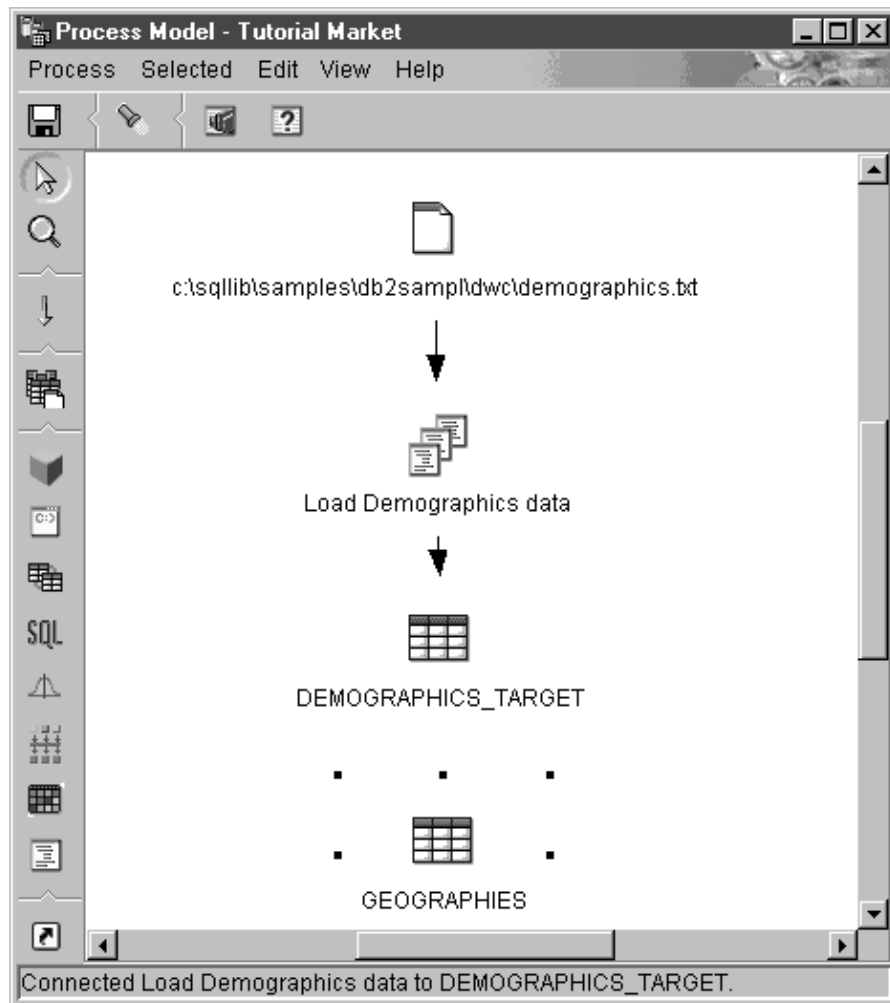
Process Model - Tutorial Market

Process Selected Edit View Help

?

SQL

c:\sqllib\samples\db2sampl\dwc\demographics.txt

Load Demographics data

DEMOGRAPHICS_TARGET

GEOGRAPHIES

Connected Load Demographics data to DEMOGRAPHICS_TARGET.